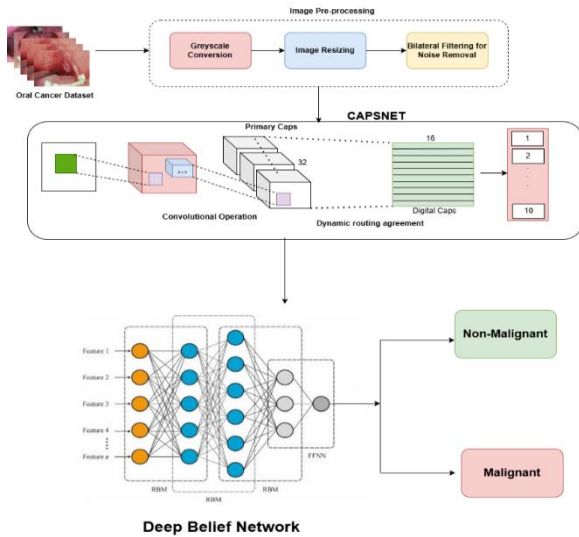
Image Pre-processing

Oral Cancer Dataset

Greyscale Conversion

Image Resizing

Bilateral Filtering for Noise Removal

CAPSNET

Primary Caps

32

16

Convolutional Operation

Dynamic routing agreement

Digital Caps

1

2

10

Feature 1

Feature 2

Feature 3

Feature 4

Feature n

RBM

RBM

RBM

FFNN

Non-Malignant

Malignant

Deep Belief Network